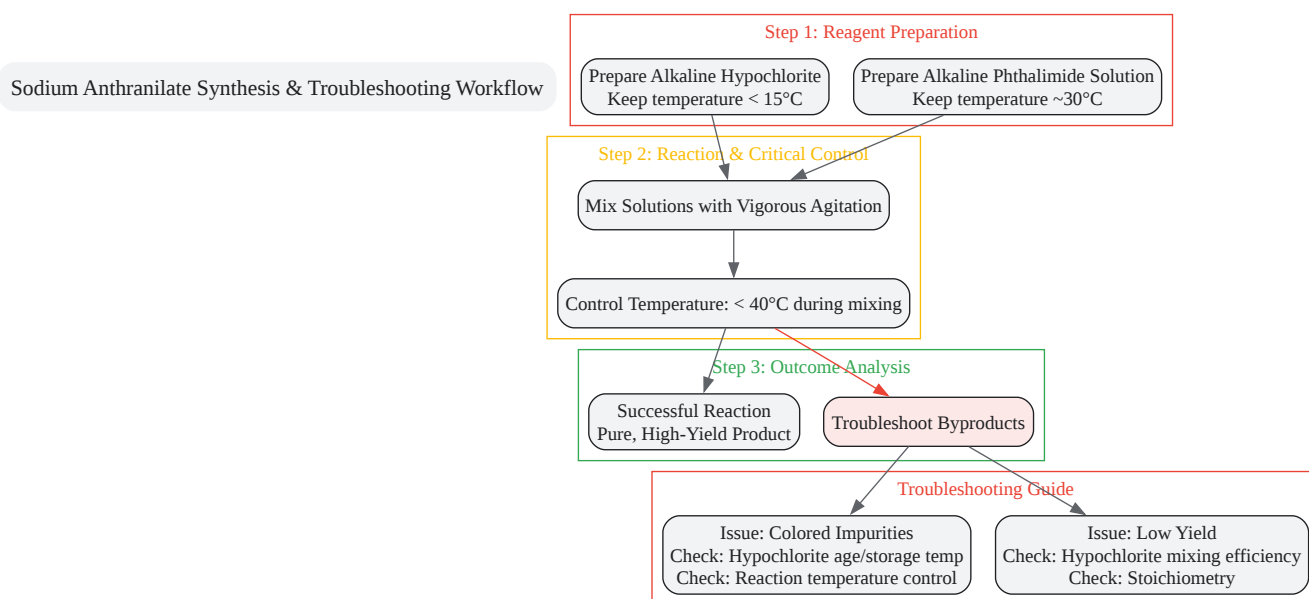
Sodium Anthranilate Synthesis & Troubleshooting Workflow

Step 1: Reagent Preparation

Prepare Alkaline Hypochlorite
Keep temperature < 15°C

Prepare Alkaline Phthalimide Solution
Keep temperature ~30°C

Step 2: Reaction & Critical Control

Mix Solutions with Vigorous Agitation

Control Temperature: < 40°C during mixing

Step 3: Outcome Analysis

Successful Reaction
Pure, High-Yield Product

Troubleshoot Byproducts

Troubleshooting Guide

Issue: Colored Impurities
Check: Hypochlorite age/storage temp
Check: Reaction temperature control

Issue: Low Yield
Check: Hypochlorite mixing efficiency
Check: Stoichiometry